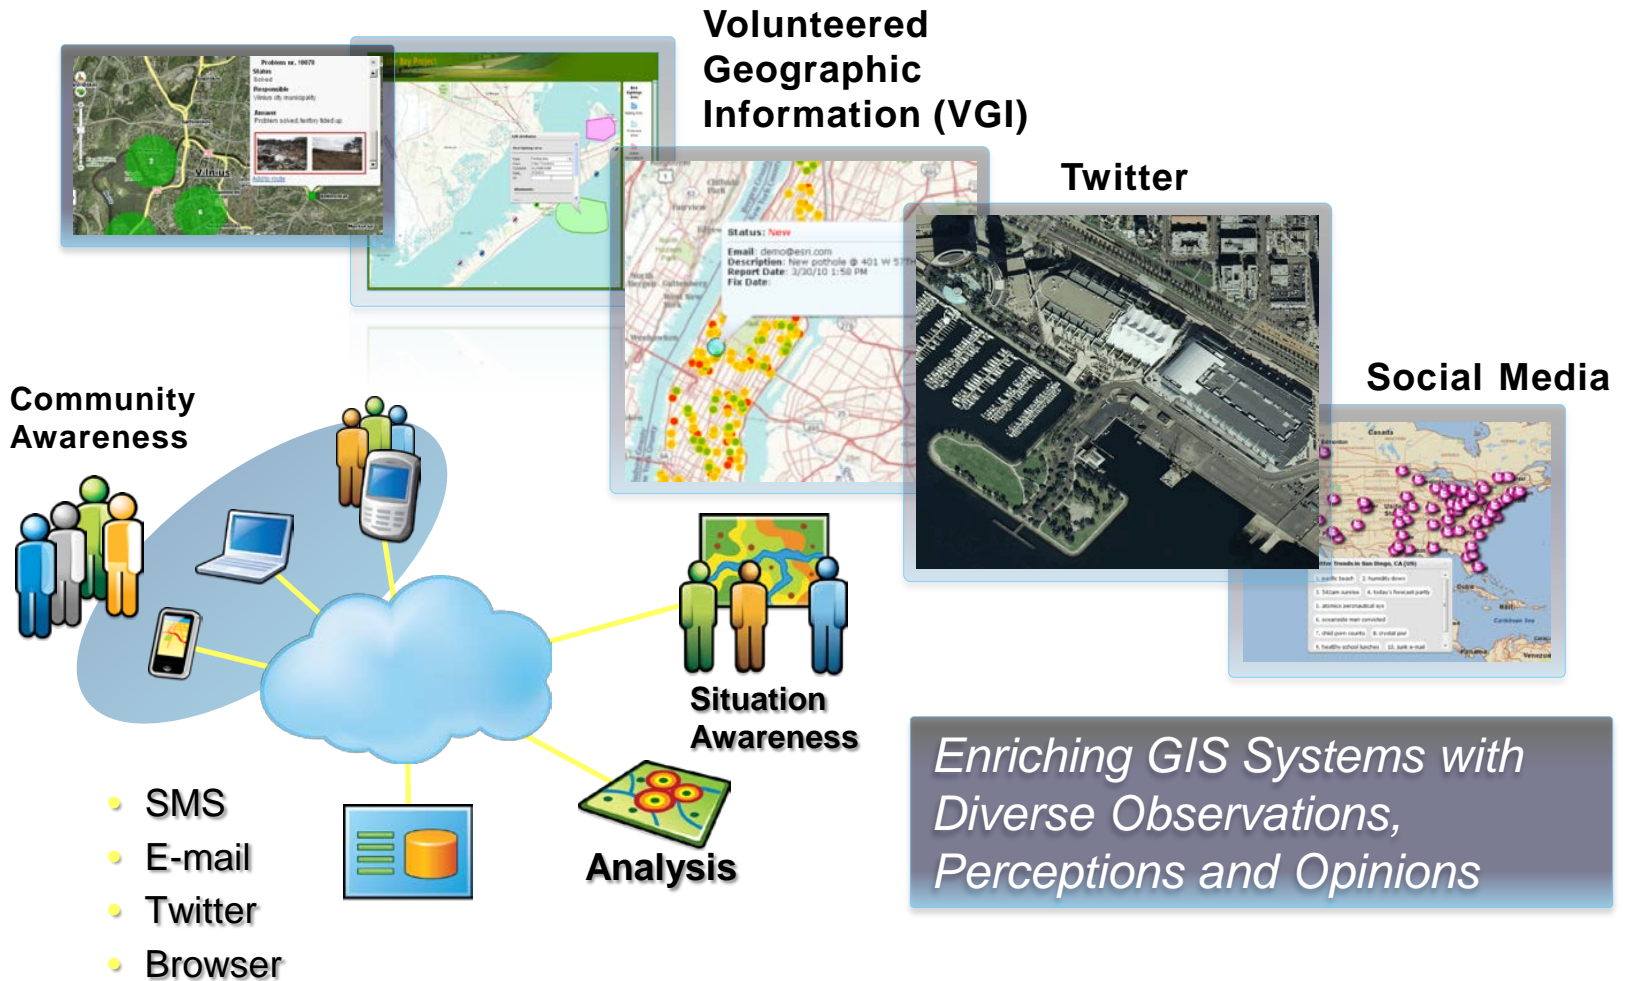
Volunteered Geographic Information (VGI)

Twitter

Social Media

Community Awareness

Problem nr. 10078
Status
Solved
Responsible
Vilnius city municipality
Answer
Problem solved, territory tidied up

Vilnius

Status: New
Email: demo@esri.com
Description: New pothole @ 401 W 57th
Report Date: 3/30/10 1:58 PM
Fix Date:

Situation Awareness

Analysis

- SMS
- E-mail
- Twitter
- Browser

Enriching GIS Systems with Diverse Observations, Perceptions and Opinions